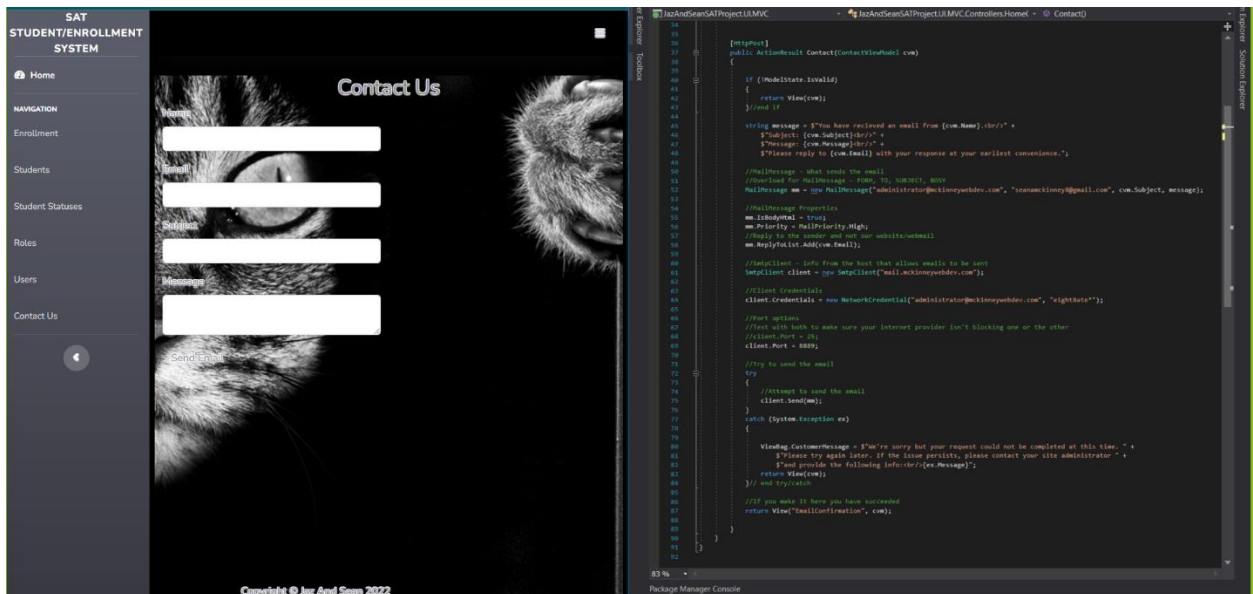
SAT STUDENT/ENROLLMENT SYSTEM

Home

NAVIGATION

Enrollment

Students

Student Statuses

Roles

Users

Contact Us

Contact Us

Name

Email

Subject

Message

Send Email

Copyright © Jaz And Sean 2022

JazAndSeanSATProject.UI.MVC

JazAndSeanSATProject.UI.MVC.Controllers.Home( Contact()

Toolbox

Solution Explorer

[HttpPost]
public ActionResult Contact(ContactViewModel cvm)
{

if (!ModelState.IsValid)
{
return View(cvm);
}//end if

string message = $"You have recieved an email from {cvm.Name}.<br/>" +
$"Subject: {cvm.Subject}<br/>" +
$"Message: {cvm.Message}<br/>" +
$"Please reply to {cvm.Email} with your response at your earliest convenience.";

//MailMessage - What sends the email
//Overload for MailMessage - FORM, TO, SUBJECT, BODY
MailMessage mm = new MailMessage("administrator@mckinneywebdev.com", "seanamckinney8@gmail.com", cvm.Subject, message);

//MailMessage Properties
mm.IsBodyHtml = true;
mm.Priority = MailPriority.High;
//Reply to the sender and not our website/webmail
mm.ReplyToList.Add(cvm.Email);

//SmtpClient - Info from the host that allows emails to be sent
SmtpClient client = new SmtpClient("mail.mckinneywebdev.com");

//Client Credentials
client.Credentials = new NetworkCredential("administrator@mckinneywebdev.com", "eightBate*");

//Port options
//Test with both to make sure your internet provider isn't blocking one or the other
//client.Port = 25;
client.Port = 8889;

//Try to send the email
try
{
//Attempt to send the email
client.Send(mm);
}
catch (System.Exception ex)
{

ViewBag.CustomerMessage = $"We're sorry but your request could not be completed at this time. " +
$"Please try again later. If the issue persists, please contact your site administrator " +
$"and provide the following info:<br/>{ex.Message}";
return View(cvm);
}// end try/catch

//If you make it here you have succeeded
return View("EmailConfirmation", cvm);

}
}
}

83 %

Package Manager Console